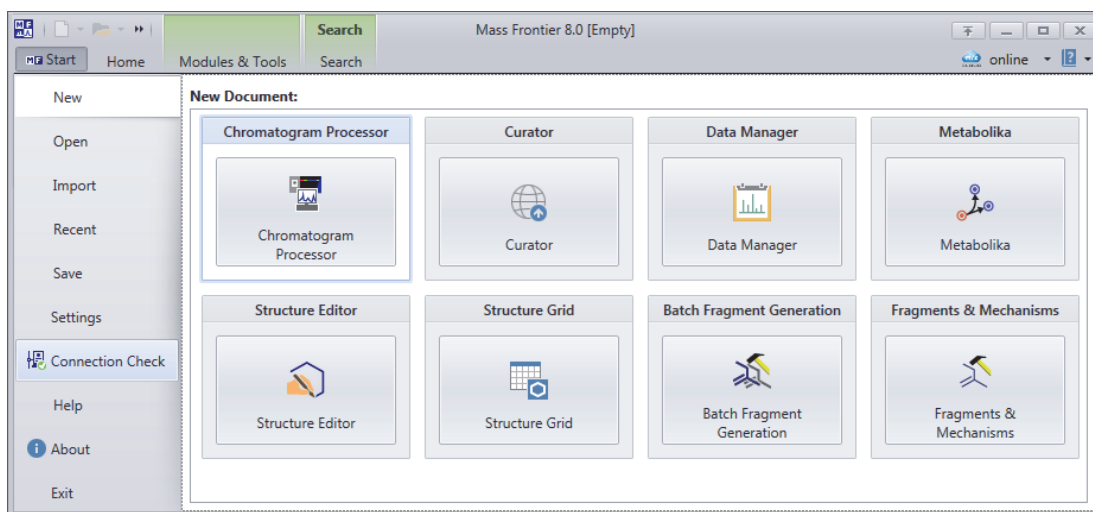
Search

Mass Frontier 8.0 [Empty]

Start Home Modules & Tools Search

online

New
Open
Import
Recent
Save
Settings
Connection Check
Help
About
Exit

New Document:

Chromatogram Processor
Chromatogram Processor

Curator
Curator

Data Manager
Data Manager

Metabolika
Metabolika

Structure Editor
Structure Editor

Structure Grid
Structure Grid

Batch Fragment Generation
Batch Fragment Generation

Fragments & Mechanisms
Fragments & Mechanisms